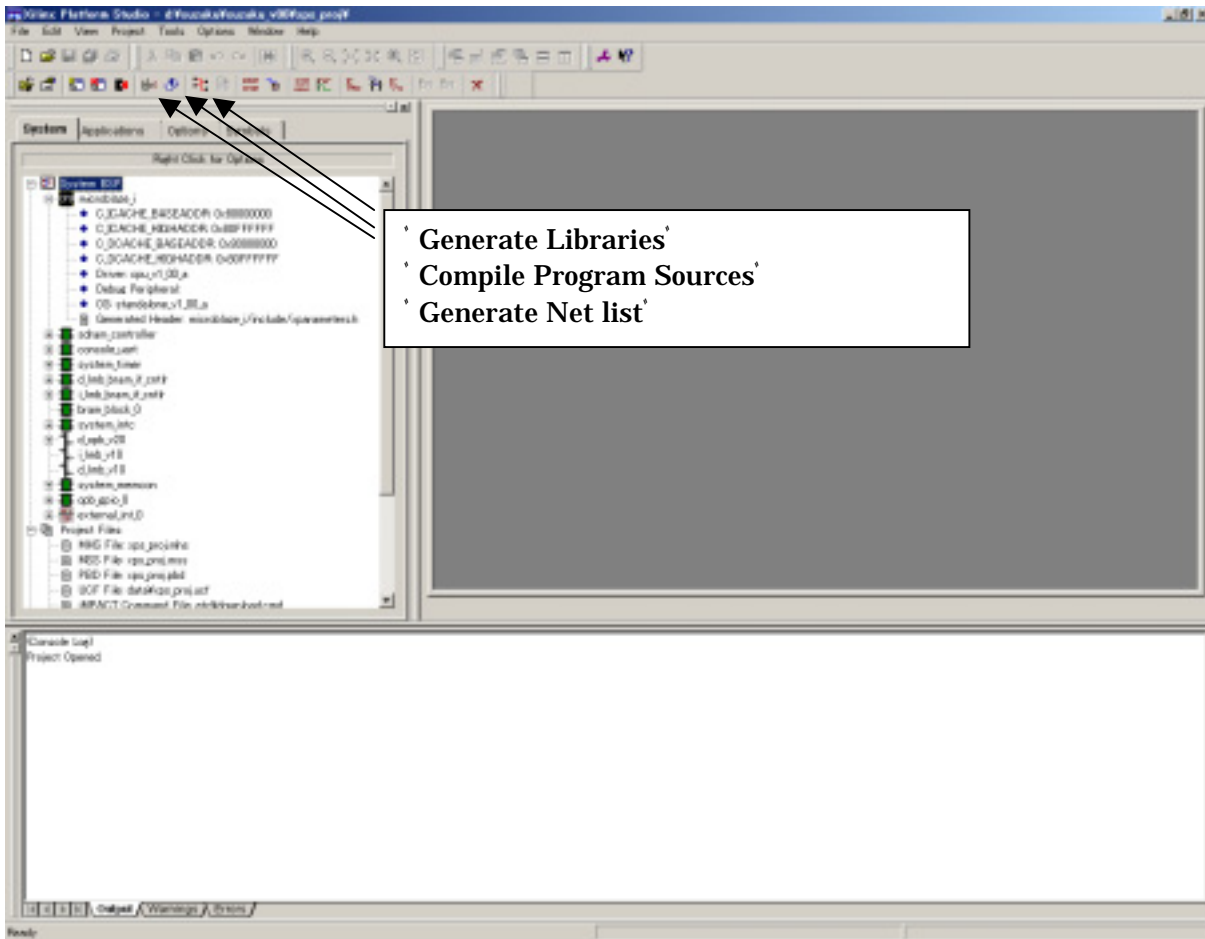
Xilinx Platform Studio - d:¥ouzaka¥ouzaka_v30¥xps_proj¥
File Edit View Project Tools Options Window Help

System Applications Options Transactions

Right Click for Options

System BSP
microblaze_i
C_ICACHE_BASEADDR: 0x80000000
C_ICACHE_HIGHADDR: 0x80FFFFFF
C_DCACHE_BASEADDR: 0x80000000
C_DCACHE_HIGHADDR: 0x80FFFFFF
Driver: cpu_v1_00_a
Debug Peripheral:
OS: standalone_v1_00_a
Generated Header: microblaze_i/include/xparameters.h
sdram_controller
console_uart
system_timer
d_lmb_bram_if_cntlr
i_lmb_bram_if_cntlr
bram_block_0
system_intc
d_opb_v20
i_lmb_v10
d_lmb_v10
system_memcon
opb_gpio_0
external_int_0
Project Files
MHS File: xps_proj.mhs
MSS File: xps_proj.mss
PBD File: xps_proj.pbd
UCF File: data¥xps_proj.ucf
iMPACT Command File: etc¥download.cmd

' Generate Libraries'
' Compile Program Sources'
' Generate Net list'

Console Log
Project Opened

Output Warnings Errors

Ready